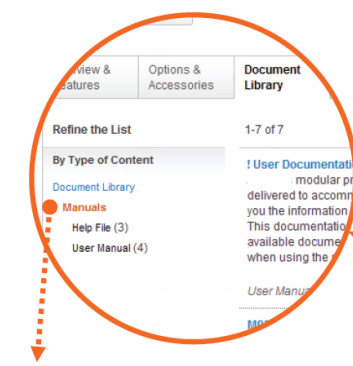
view & eatures

Options & Accessories

Document Library

Refine the List

By Type of Content

Document Library

Manuals

Help File (3)

User Manual (4)

1-7 of 7

! User Documentati

modular pr delivered to accomm you the information This documentation available docume when using the

User Manu

M